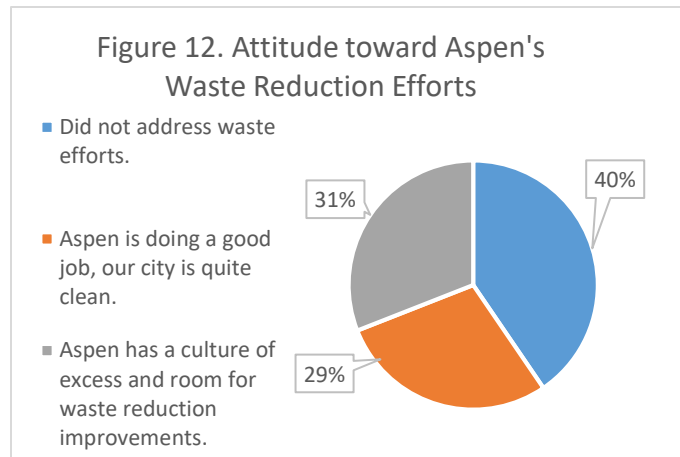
Figure 12. Attitude toward Aspen's Waste Reduction Efforts

Did not address waste efforts.

Aspen is doing a good job, our city is quite clean.

Aspen has a culture of excess and room for waste reduction improvements.

31%

40%

29%